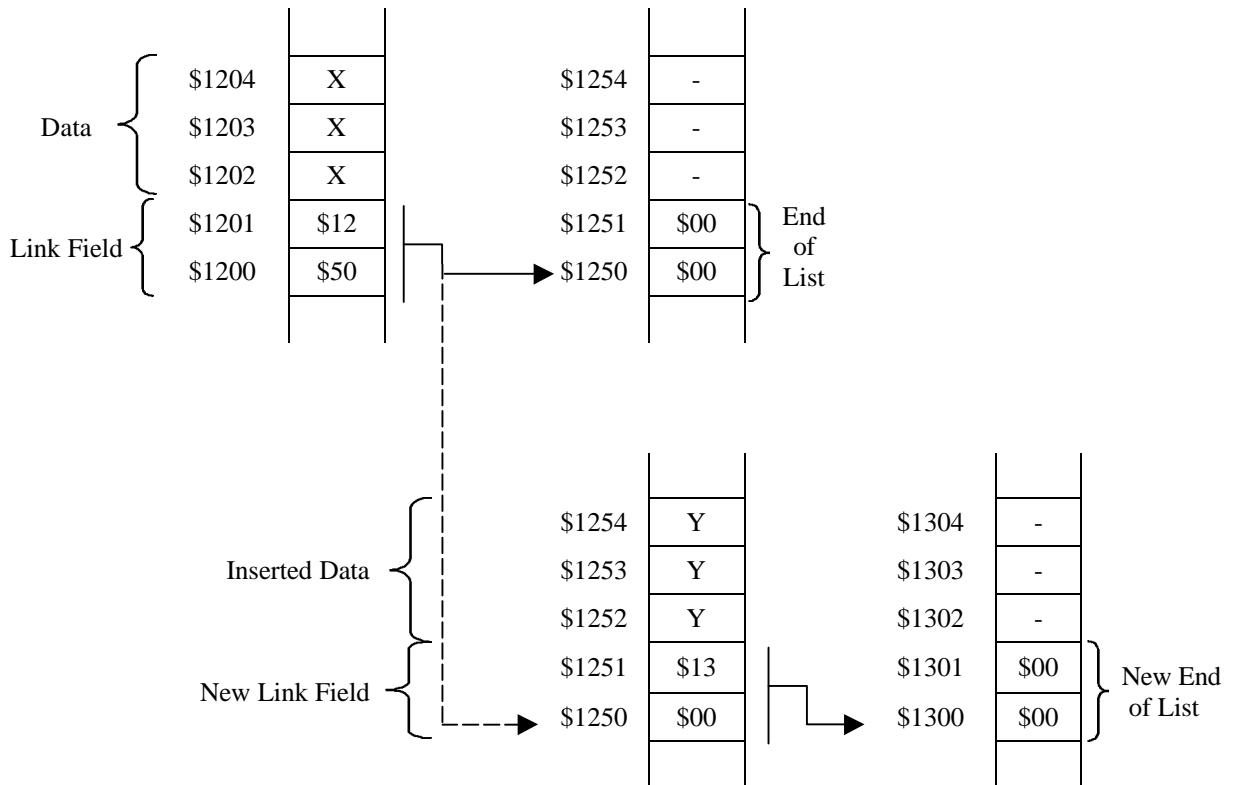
Data
$1204 X
$1203 X
$1202 X
Link Field
$1201 $12
$1200 $50

$1254 -
$1253 -
$1252 -
$1251 $00
$1250 $00
End of List

Inserted Data
New Link Field
$1254 Y
$1253 Y
$1252 Y
$1251 $13
$1250 $00

$1304 -
$1303 -
$1302 -
$1301 $00
$1300 $00
New End of List